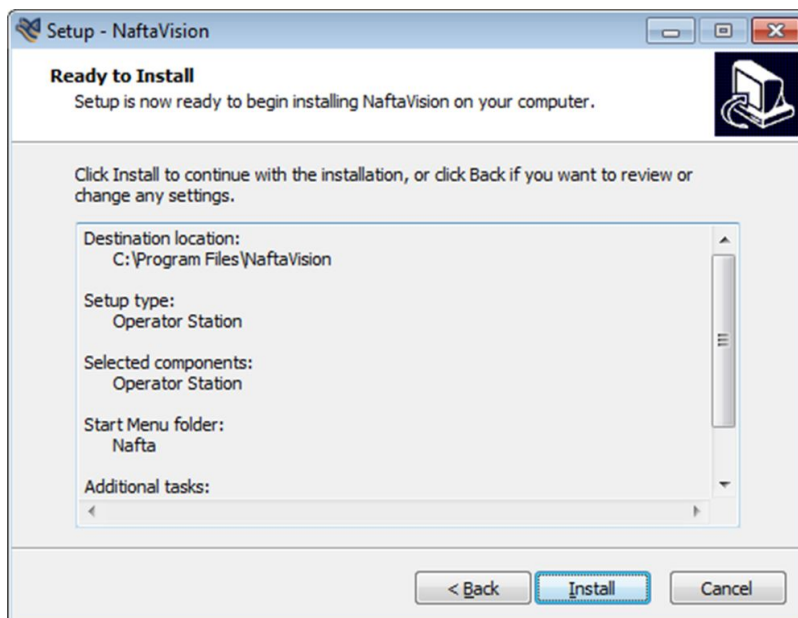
Setup - NaftaVision

Ready to Install

Setup is now ready to begin installing NaftaVision on your computer.

Click Install to continue with the installation, or click Back if you want to review or change any settings.

Destination location:
C:\Program Files\NaftaVision

Setup type:
Operator Station

Selected components:
Operator Station

Start Menu folder:
Nafta

Additional tasks:

< Back
Install
Cancel